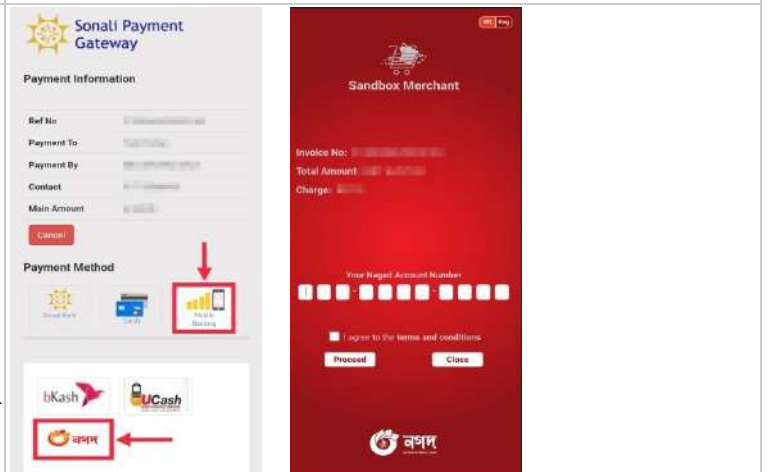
Sonali Payment Gateway

Payment Information

| Ref No | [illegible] |
|---|---|
| Payment To | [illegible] |
| Payment By | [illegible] |
| Contact | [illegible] |
| Main Amount | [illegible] |

Cancel

Payment Method

Sonali Bank
Cards
Mobile Banking

bKash
UCash
নগদ

বাংলা Eng

Sandbox Merchant

Invoice No: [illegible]
Total Amount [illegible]
Charge: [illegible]

Your Nagad Account Number

I agree to the terms and conditions

Proceed
Close

নগদ